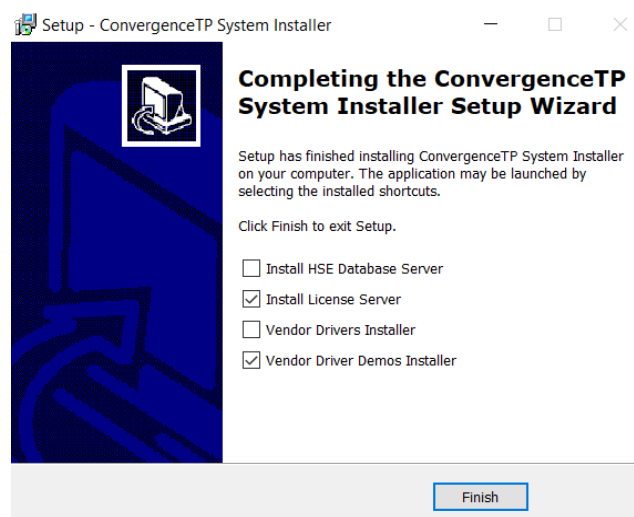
Setup - ConvergenceTP System Installer

Completing the ConvergenceTP System Installer Setup Wizard

Setup has finished installing ConvergenceTP System Installer on your computer. The application may be launched by selecting the installed shortcuts.

Click Finish to exit Setup.

☐ Install HSE Database Server
☑ Install License Server
☐ Vendor Drivers Installer
☑ Vendor Driver Demos Installer

Finish